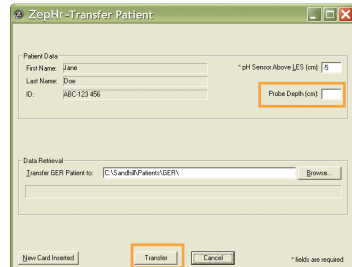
ZepHr -Transfer Patient

Patient Data
First Name: Jane
Last Name: Doe
ID: ABC-123 456

* pH Sensor Above LES (cm): -5

Probe Depth (cm):

Data Retrieval
Transfer GER Patient to: C:\Sandhill\Patients\GER\
Browse...

New Card Inserted
Transfer
Cancel
* fields are required